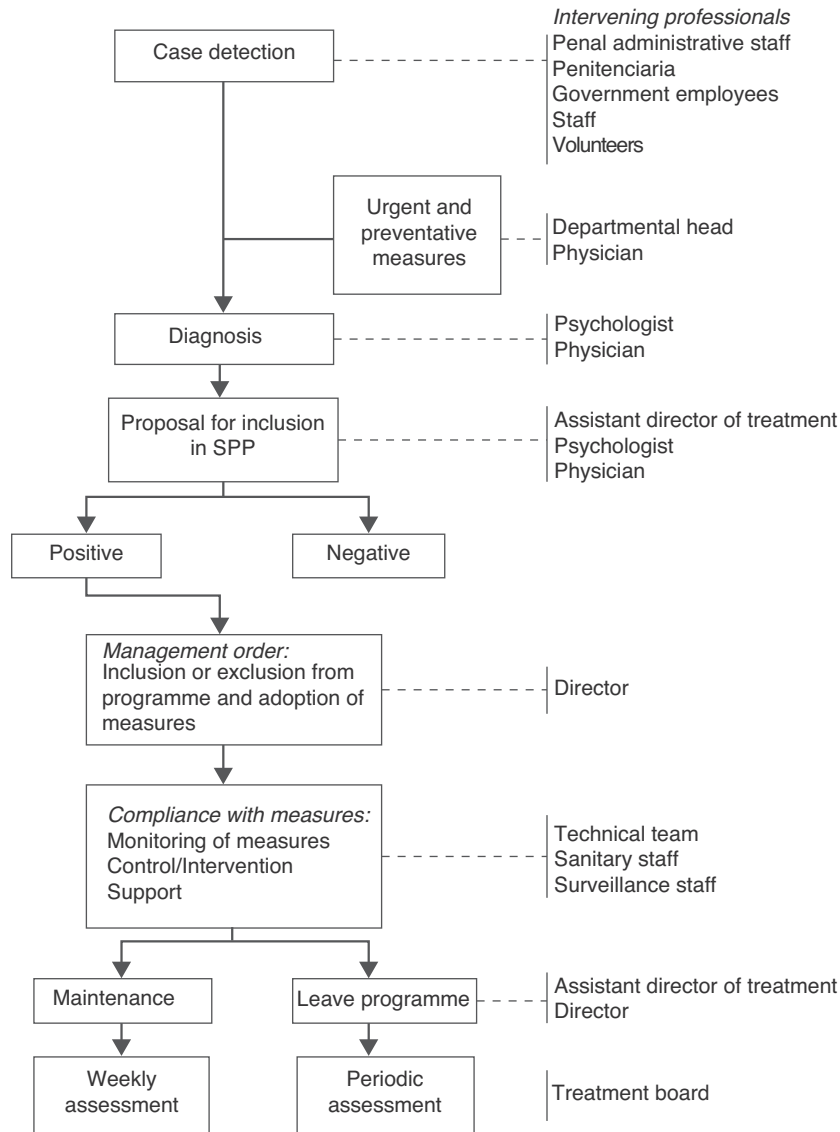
Intervening professionals

Case detection

Penal administrative staff
Penitenciaria
Government employees
Staff
Volunteers

Urgent and preventative measures

Departmental head
Physician

Diagnosis

Psychologist
Physician

Proposal for inclusion in SPP

Assistant director of treatment
Psychologist
Physician

Positive

Negative

Management order:
Inclusion or exclusion from programme and adoption of measures

Director

Compliance with measures:
Monitoring of measures
Control/Intervention
Support

Technical team
Sanitary staff
Surveillance staff

Maintenance

Leave programme

Assistant director of treatment
Director

Weekly assessment

Periodic assessment

Treatment board